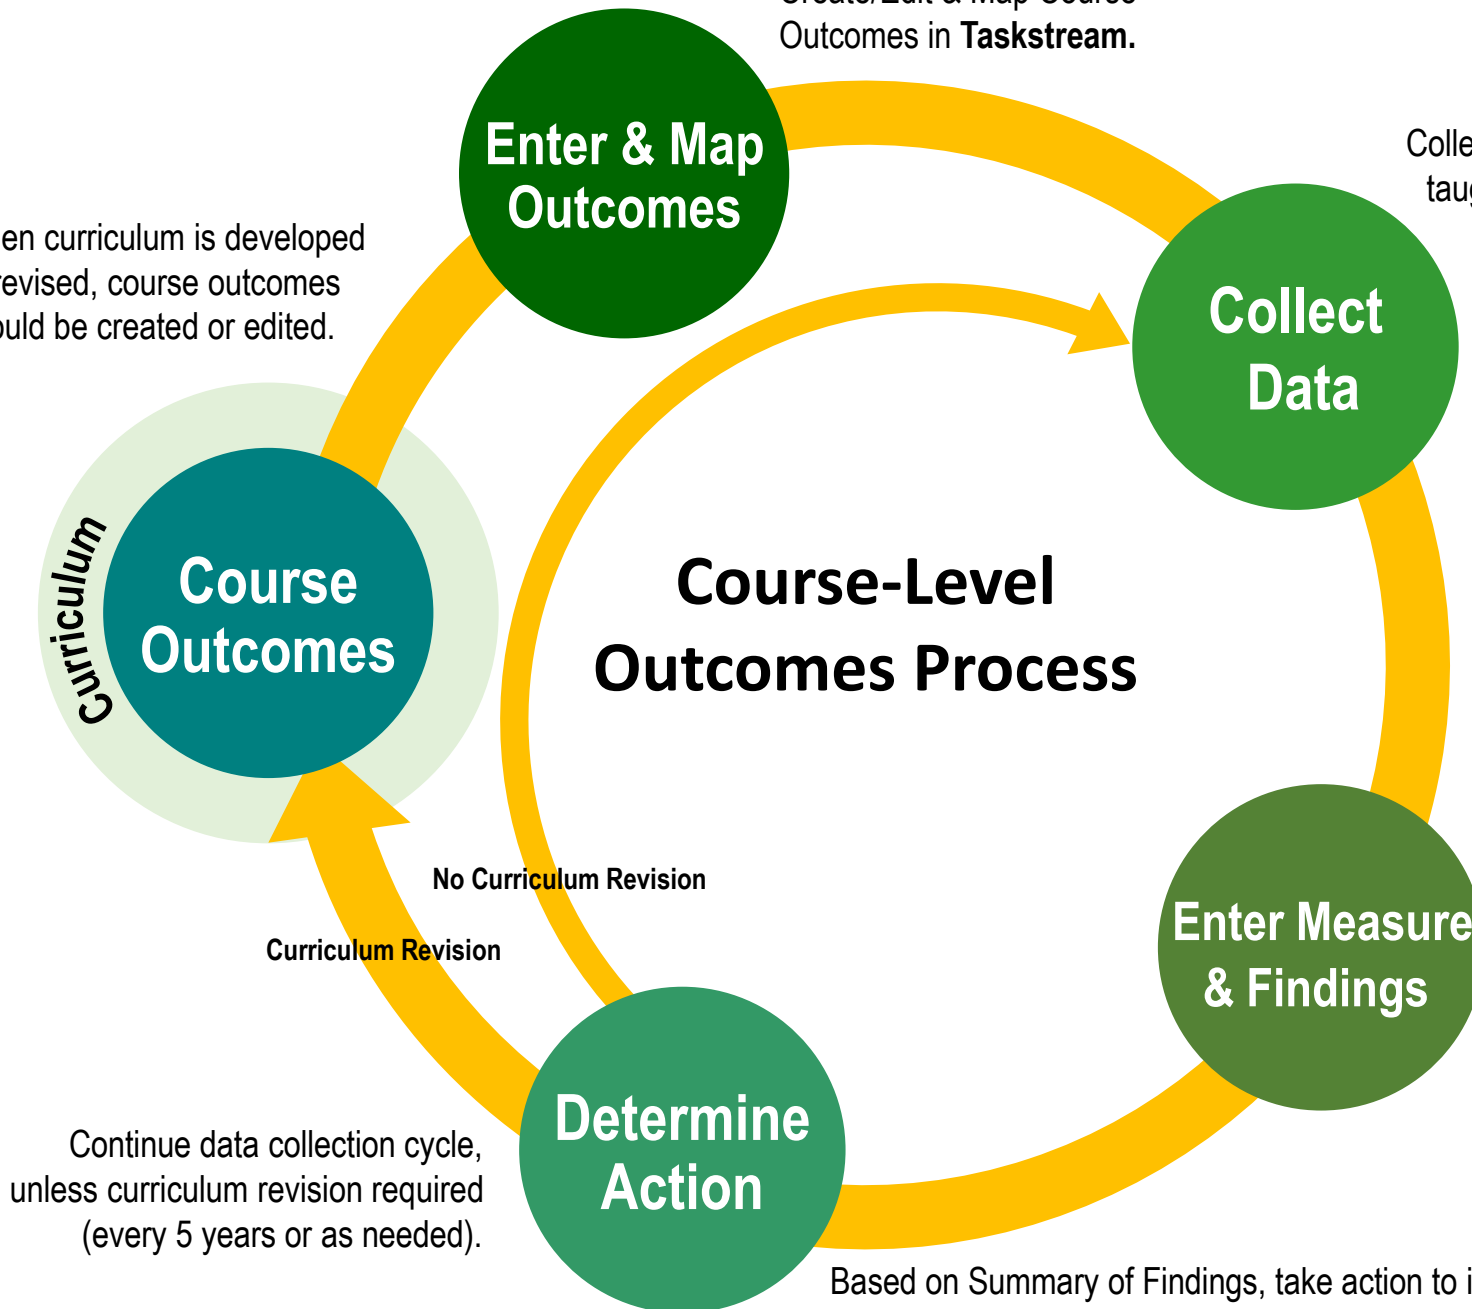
Create/Edit & Map Course Outcomes in **Taskstream.**

Enter & Map Outcomes

Colle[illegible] taug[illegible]

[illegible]en curriculum is developed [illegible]evised, course outcomes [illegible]uld be created or edited.

Collect Data

Curriculum

Course Outcomes

Course-Level Outcomes Process

No Curriculum Revision

Curriculum Revision

Enter Measure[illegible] & Findings

Continue data collection cycle, unless curriculum revision required (every 5 years or as needed).

Determine Action

Based on Summary of Findings, take action to i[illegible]